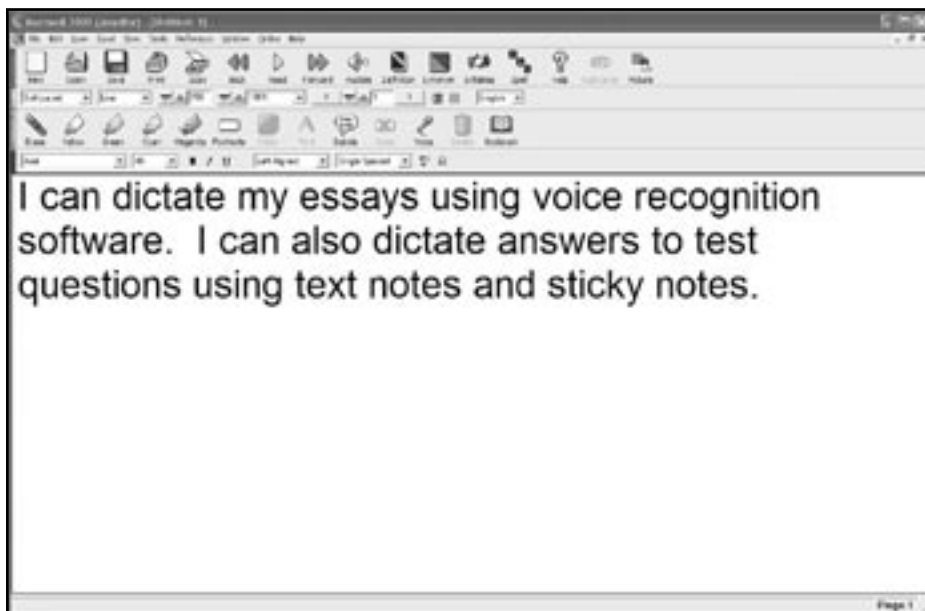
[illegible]

File Edit View Insert Tools Reference Window Online Help

New Open Save Print Scan Back Read Forward Pause Definition Synonym Syllables Split Help Picture

Erase Yellow Green Cyan Magenta Postnote Text Delete Voice Notes Bookmark

I can dictate my essays using voice recognition software. I can also dictate answers to test questions using text notes and sticky notes.

Page 1